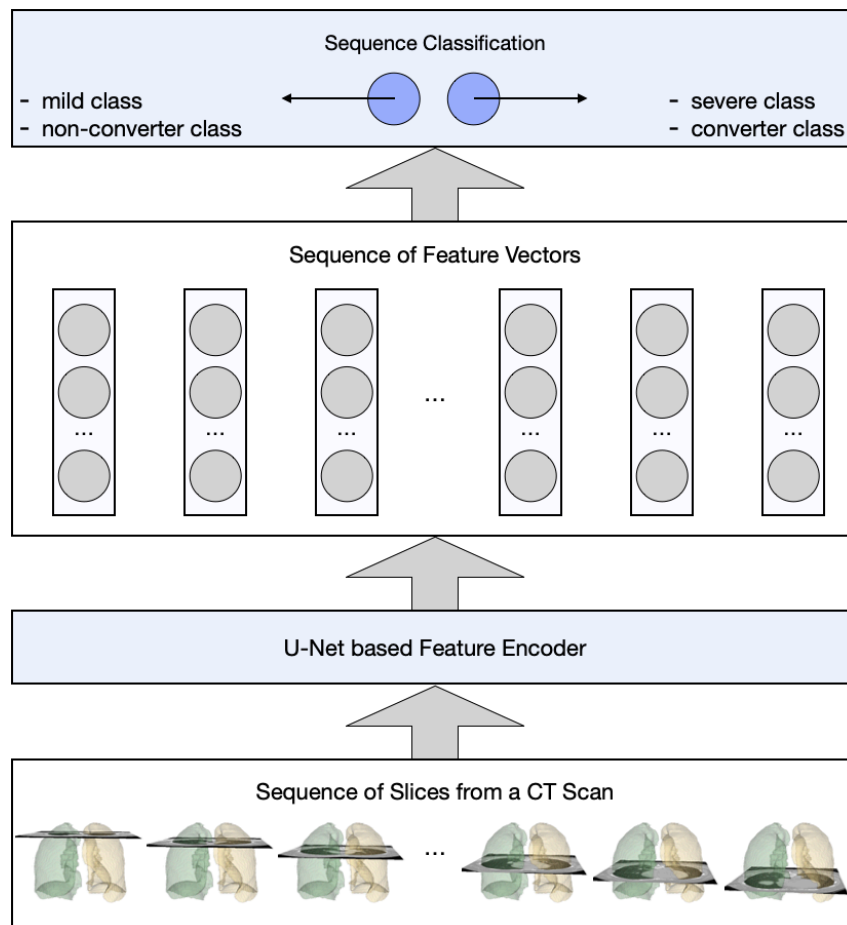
Sequence Classification

- mild class
- non-converter class

- severe class
- converter class

Sequence of Feature Vectors

...

...

...

...

...

...

...

U-Net based Feature Encoder

Sequence of Slices from a CT Scan

...